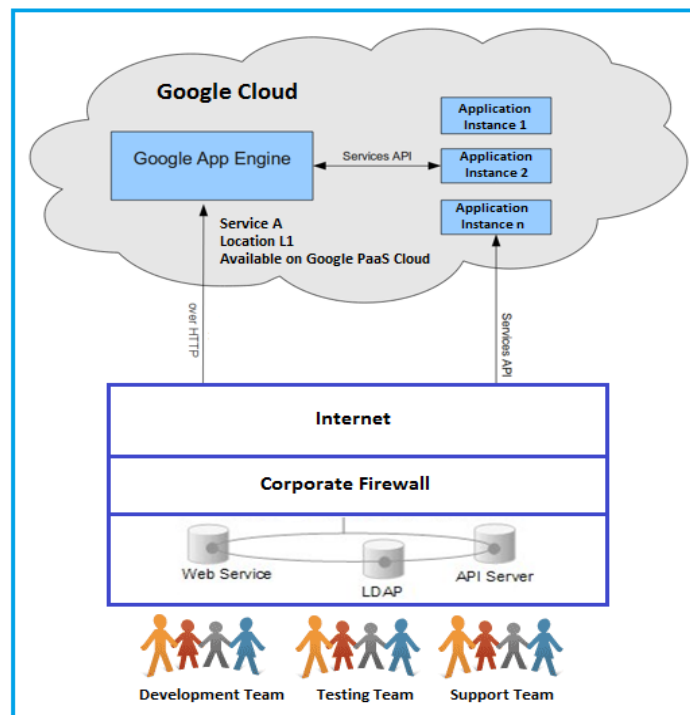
Google Cloud

Google App Engine

Services API

Application Instance 1

Application Instance 2

Application Instance n

Service A
Location L1
Available on Google PaaS Cloud

over HTTP

Services API

Internet

Corporate Firewall

Web Service

LDAP

API Server

Development Team

Testing Team

Support Team